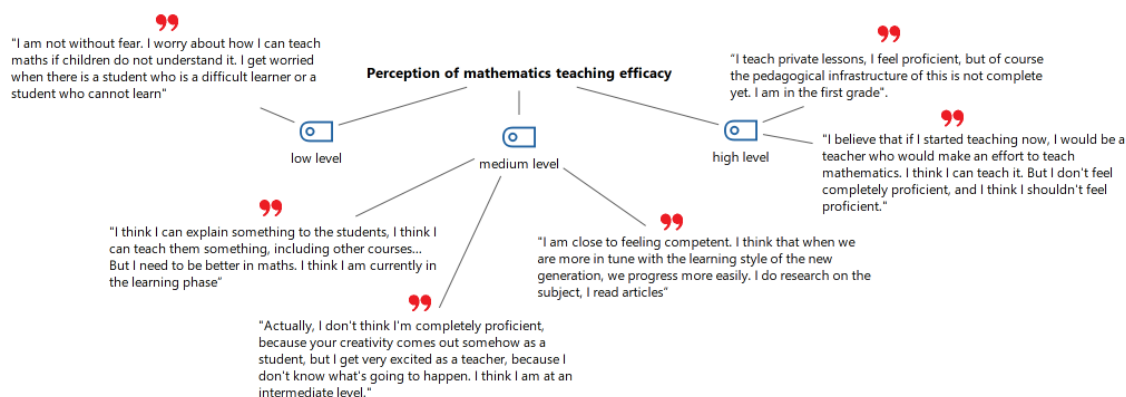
"I am not without fear. I worry about how I can teach maths if children do not understand it. I get worried when there is a student who is a difficult learner or a student who cannot learn"

Perception of mathematics teaching efficacy

"I teach private lessons, I feel proficient, but of course the pedagogical infrastructure of this is not complete yet. I am in the first grade".

low level

medium level

high level

"I believe that if I started teaching now, I would be a teacher who would make an effort to teach mathematics. I think I can teach it. But I don't feel completely proficient, and I think I shouldn't feel proficient."

"I think I can explain something to the students, I think I can teach them something, including other courses... But I need to be better in maths. I think I am currently in the learning phase"

"I am close to feeling competent. I think that when we are more in tune with the learning style of the new generation, we progress more easily. I do research on the subject, I read articles"

"Actually, I don't think I'm completely proficient, because your creativity comes out somehow as a student, but I get very excited as a teacher, because I don't know what's going to happen. I think I am at an intermediate level."